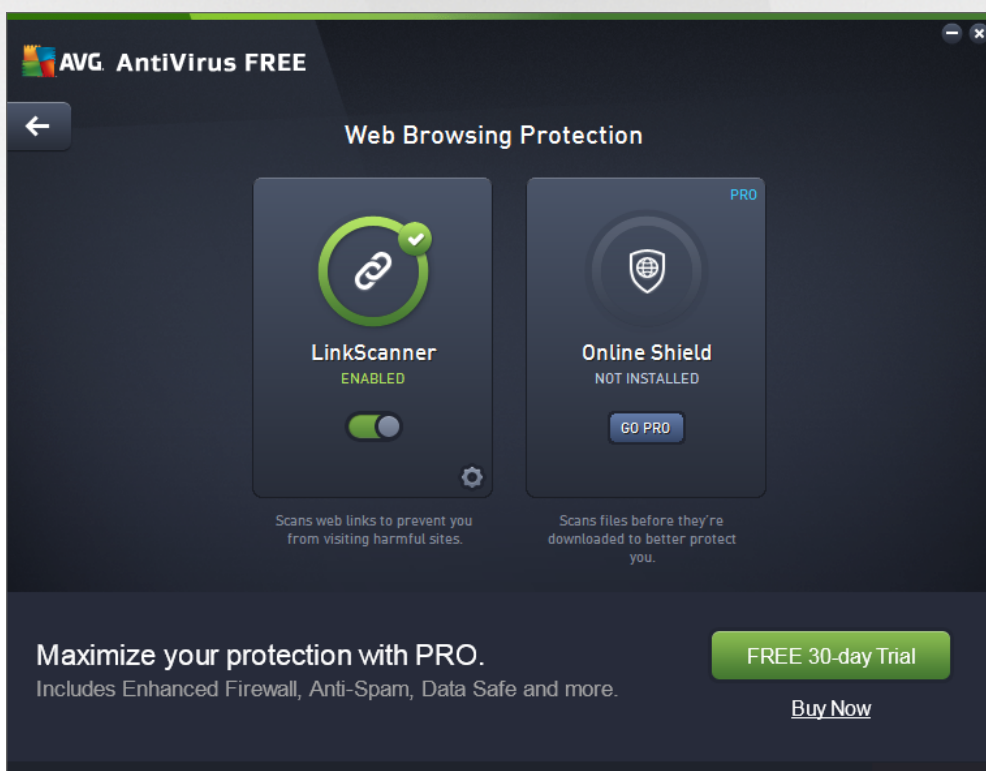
AVG. AntiVirus FREE

Web Browsing Protection

LinkScanner
ENABLED

Scans web links to prevent you from visiting harmful sites.

PRO
Online Shield
NOT INSTALLED
GO PRO

Scans files before they're downloaded to better protect you.

Maximize your protection with PRO.
Includes Enhanced Firewall, Anti-Spam, Data Safe and more.

FREE 30-day Trial
Buy Now